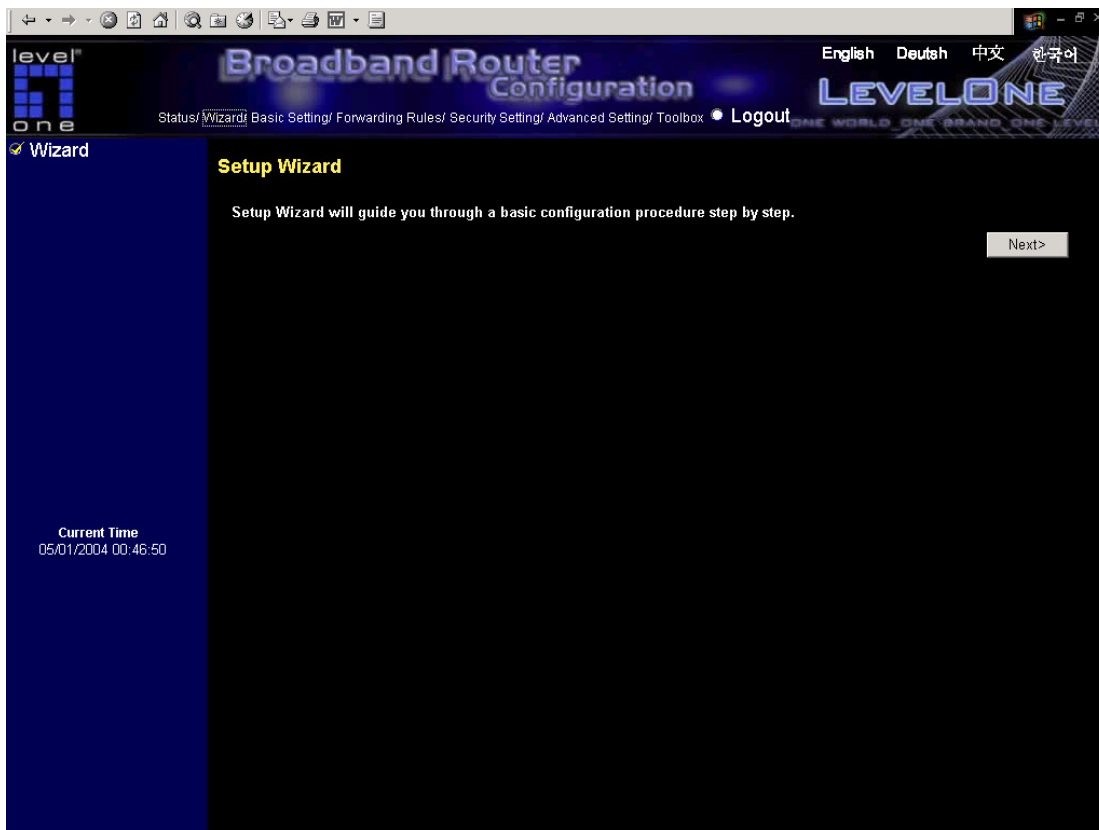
level
one

Broadband Router
Configuration

English Deutsh 中文 한국어

LEVELONE
ONE WORLD ONE BRAND ONE LEVEL

Status/ Wizard/ Basic Setting/ Forwarding Rules/ Security Setting/ Advanced Setting/ Toolbox Logout

Wizard

Setup Wizard

Setup Wizard will guide you through a basic configuration procedure step by step.

Next>

Current Time
05/01/2004 00:46:50